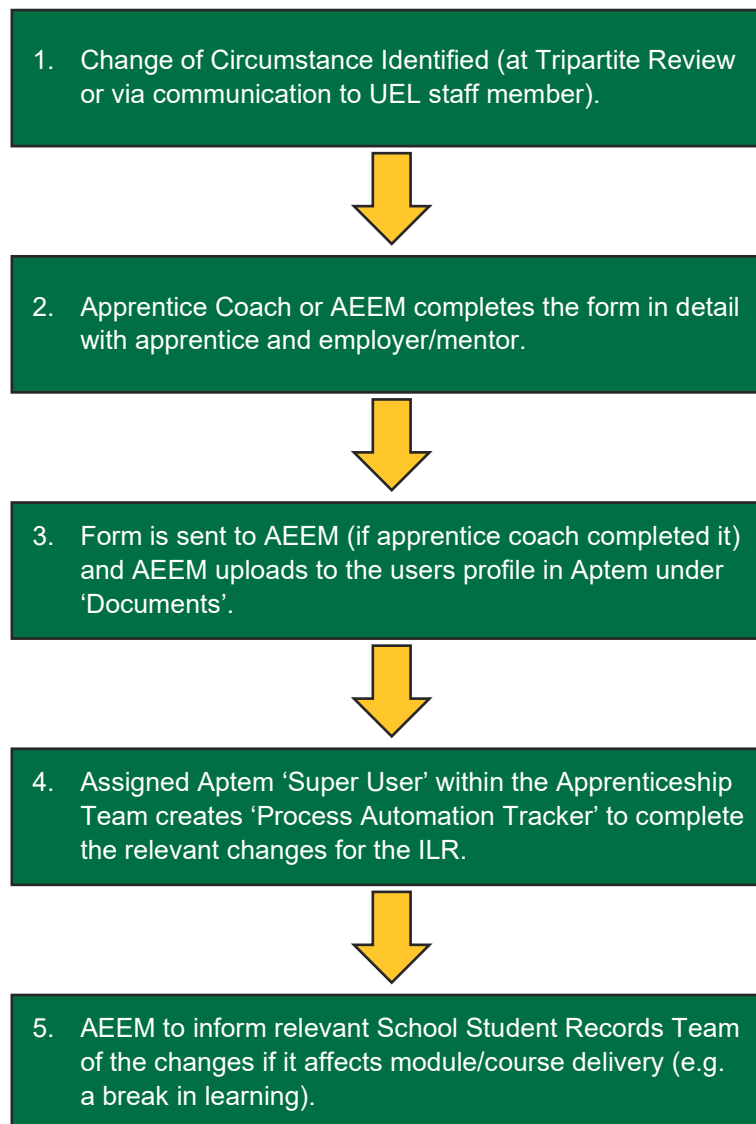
1. Change of Circumstance Identified (at Tripartite Review or via communication to UEL staff member).

2. Apprentice Coach or AEEM completes the form in detail with apprentice and employer/mentor.

3. Form is sent to AEEM (if apprentice coach completed it) and AEEM uploads to the users profile in Aptem under 'Documents'.

4. Assigned Aptem 'Super User' within the Apprenticeship Team creates 'Process Automation Tracker' to complete the relevant changes for the ILR.

5. AEEM to inform relevant School Student Records Team of the changes if it affects module/course delivery (e.g. a break in learning).